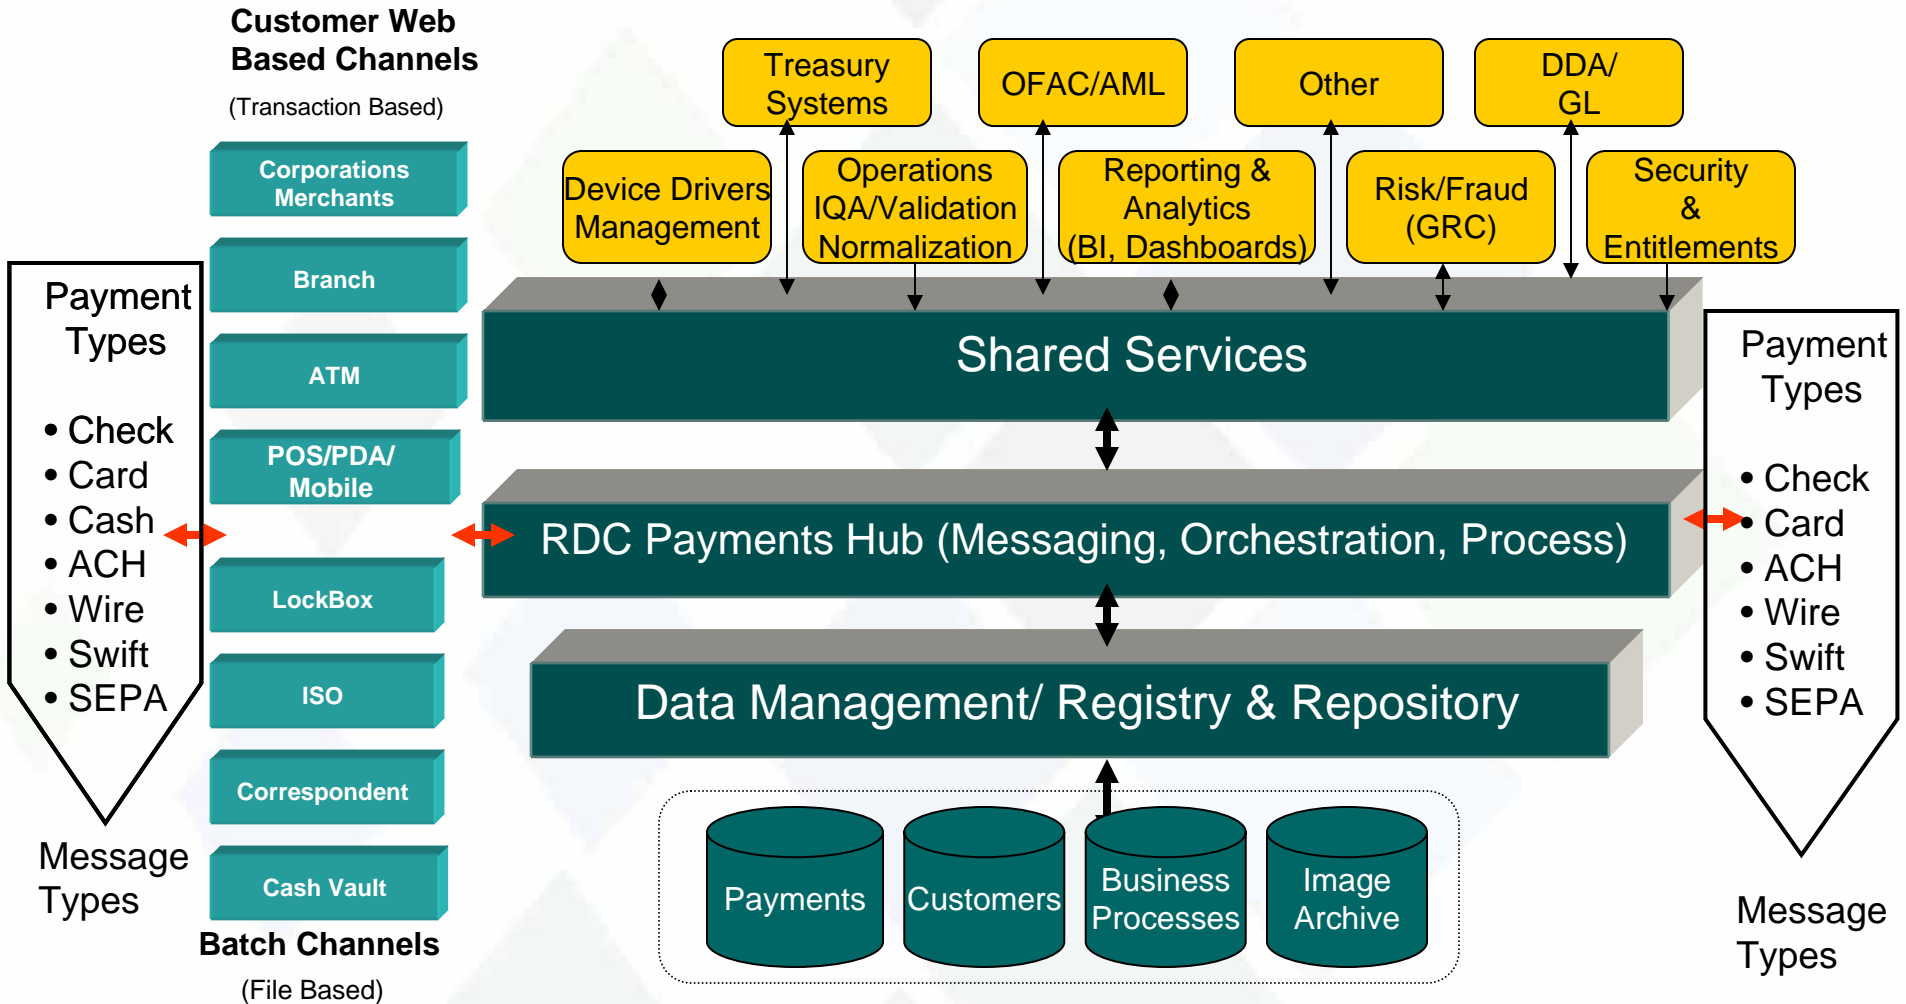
Customer Web Based Channels

(Transaction Based)

Corporations Merchants

Branch

ATM

POS/PDA/ Mobile

LockBox

ISO

Correspondent

Cash Vault

Batch Channels

(File Based)

Payment Types

• Check
• Card
• Cash
• ACH
• Wire
• Swift
• SEPA

Message Types

Treasury Systems

OFAC/AML

Other

DDA/ GL

Device Drivers Management

Operations IQA/Validation Normalization

Reporting & Analytics (BI, Dashboards)

Risk/Fraud (GRC)

Security & Entitlements

Shared Services

RDC Payments Hub (Messaging, Orchestration, Process)

Data Management/ Registry & Repository

Payments

Customers

Business Processes

Image Archive

Payment Types

• Check
• Card
• ACH
• Wire
• Swift
• SEPA

Message Types